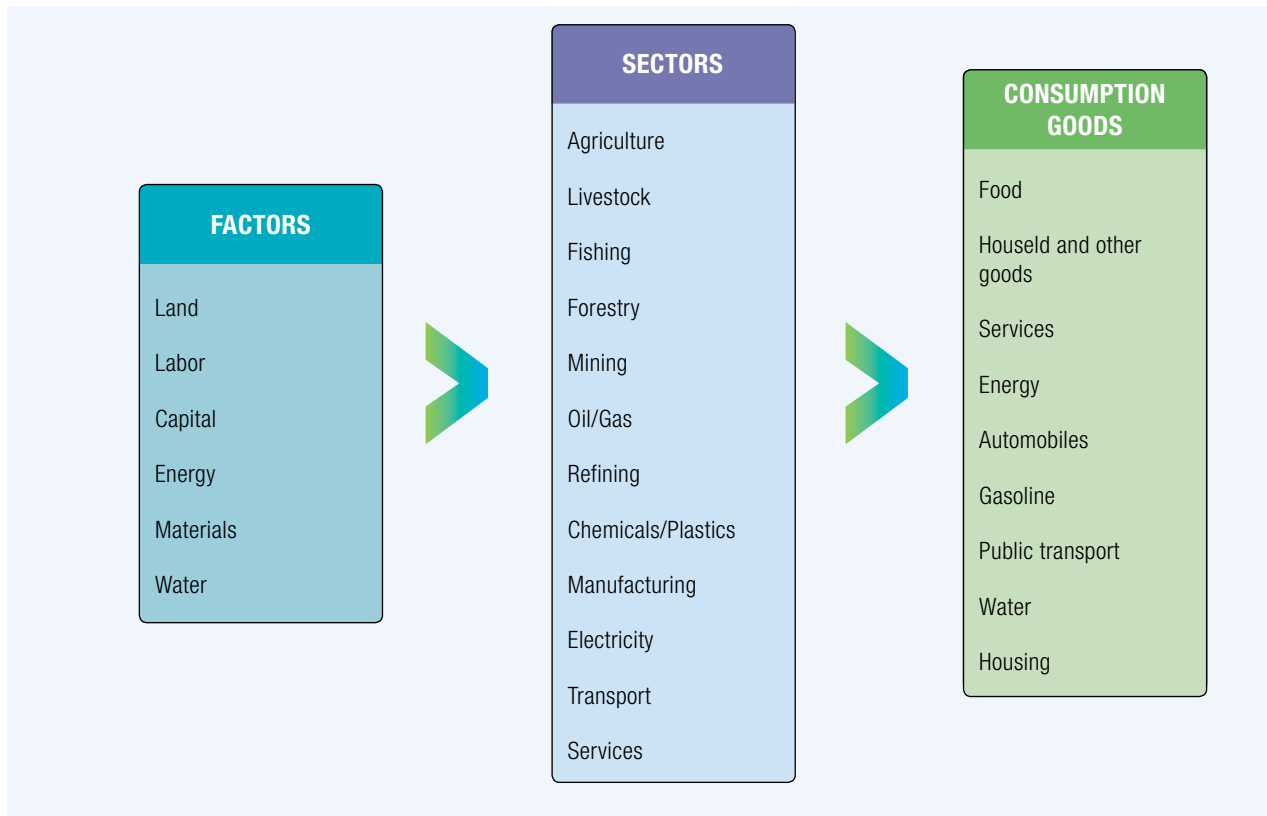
FACTORS

Land

Labor

Capital

Energy

Materials

Water

SECTORS

Agriculture

Livestock

Fishing

Forestry

Mining

Oil/Gas

Refining

Chemicals/Plastics

Manufacturing

Electricity

Transport

Services

CONSUMPTION GOODS

Food

Houseld and other goods

Services

Energy

Automobiles

Gasoline

Public transport

Water

Housing